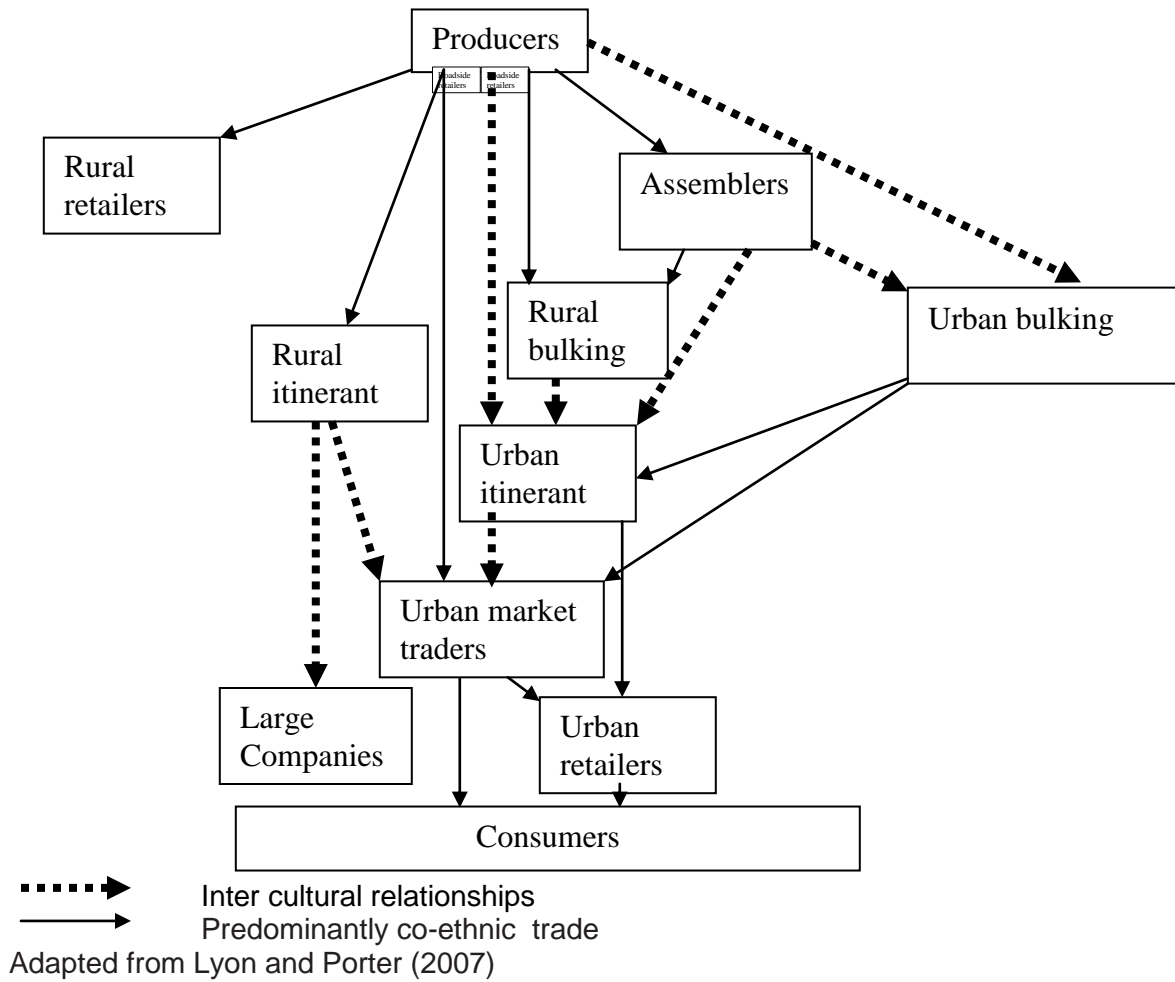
Producers

Roadside retailers

Roadside retailers

Rural retailers

Assemblers

Rural bulking

Urban bulking

Rural itinerant

Urban itinerant

Urban market traders

Large Companies

Urban retailers

Consumers

Inter cultural relationships

Predominantly co-ethnic trade

Adapted from Lyon and Porter (2007)